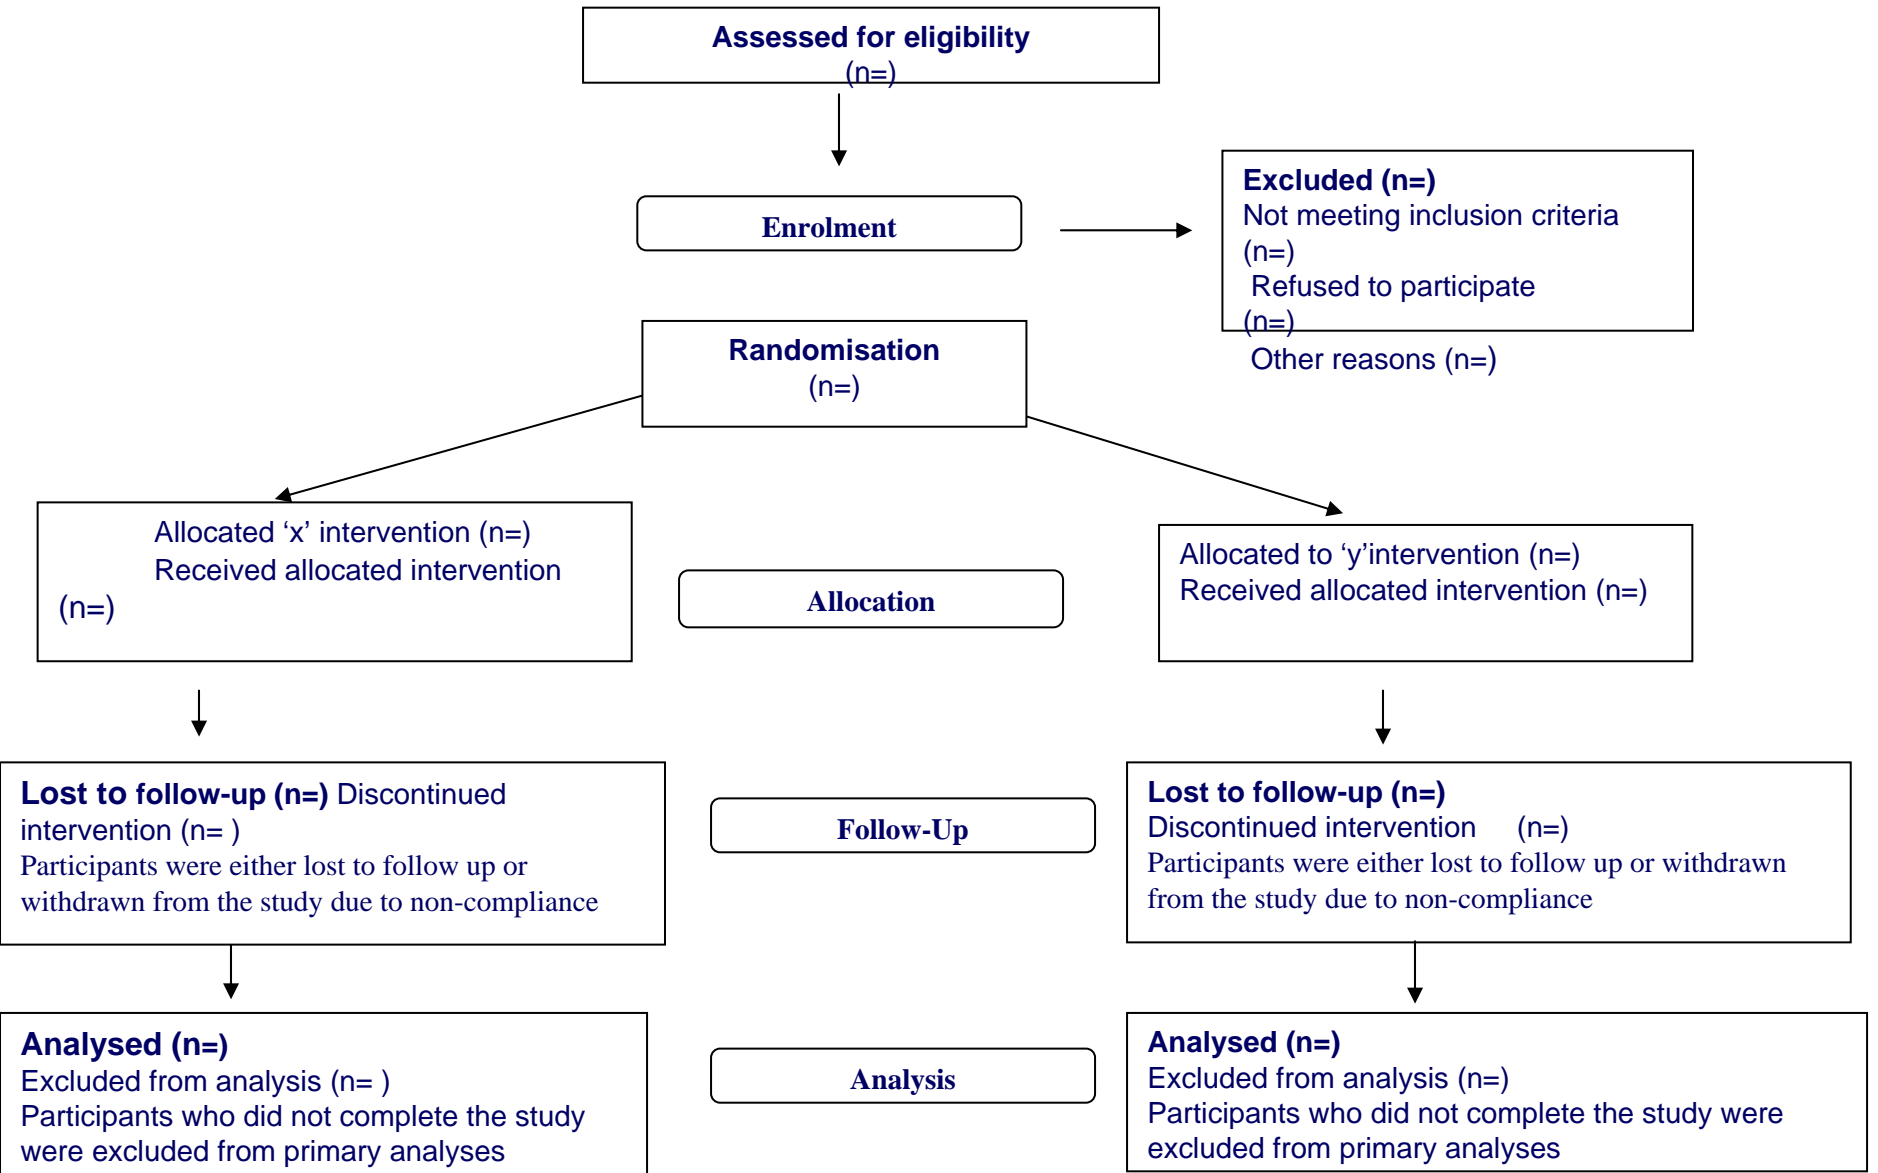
Assessed for eligibility
(n=)

Enrolment

Excluded (n=)
Not meeting inclusion criteria (n=)
Refused to participate (n=)
Other reasons (n=)

Randomisation
(n=)

Allocated ‘x’ intervention (n=)
Received allocated intervention (n=)

Allocation

Allocated to ‘y’intervention (n=)
Received allocated intervention (n=)

Lost to follow-up (n=) Discontinued intervention (n= )
Participants were either lost to follow up or withdrawn from the study due to non-compliance

Follow-Up

Lost to follow-up (n=)
Discontinued intervention (n=)
Participants were either lost to follow up or withdrawn from the study due to non-compliance

Analysed (n=)
Excluded from analysis (n= )
Participants who did not complete the study were excluded from primary analyses

Analysis

Analysed (n=)
Excluded from analysis (n=)
Participants who did not complete the study were excluded from primary analyses